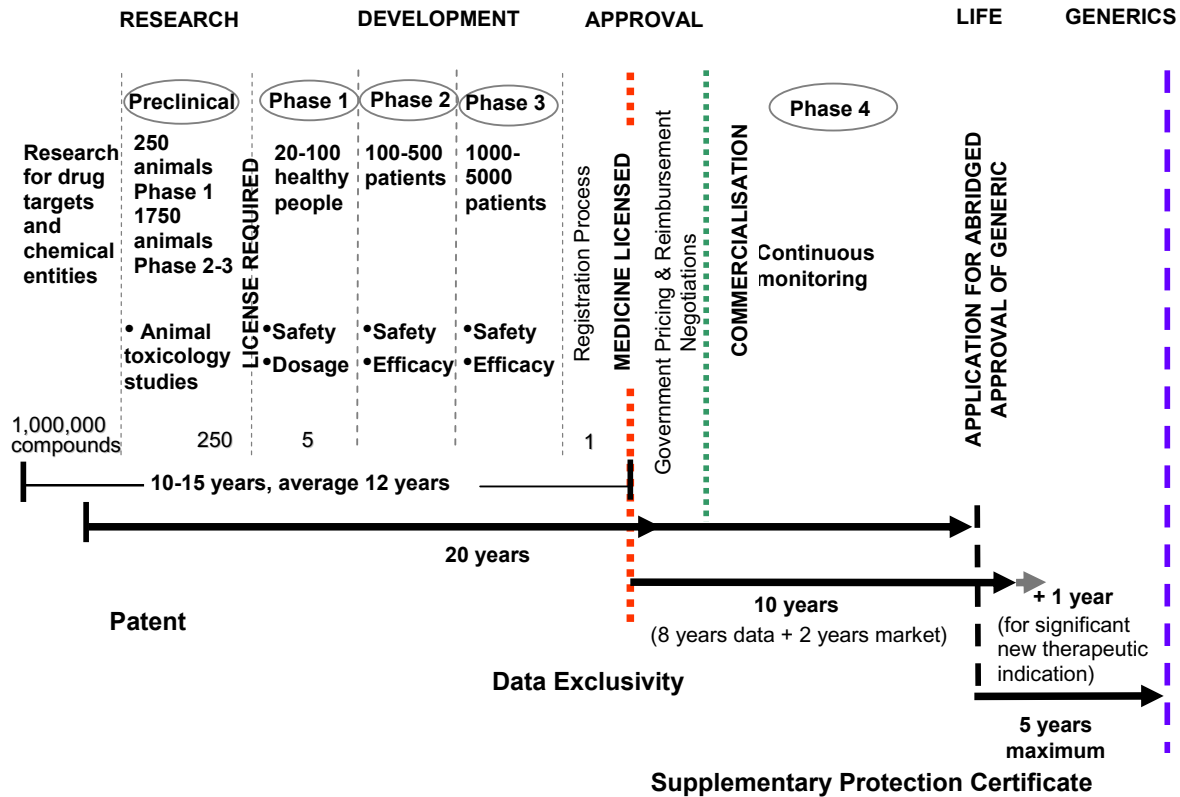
RESEARCH DEVELOPMENT APPROVAL LIFE GENERICS

Preclinical
Phase 1
Phase 2
Phase 3
Phase 4

Research for drug targets and chemical entities

250 animals Phase 1 1750 animals Phase 2-3

• Animal toxicology studies

LICENSE REQUIRED

20-100 healthy people

•Safety
•Dosage

100-500 patients

•Safety
•Efficacy

1000-5000 patients

•Safety
•Efficacy

Registration Process

MEDICINE LICENSED

Government Pricing & Reimbursement Negotiations

COMMERCIALISATION

Continuous monitoring

APPLICATION FOR ABRIDGED APPROVAL OF GENERIC

1,000,000 compounds 250 5 1

10-15 years, average 12 years

20 years

Patent

10 years
(8 years data + 2 years market)

+ 1 year
(for significant new therapeutic indication)

Data Exclusivity

5 years maximum

Supplementary Protection Certificate